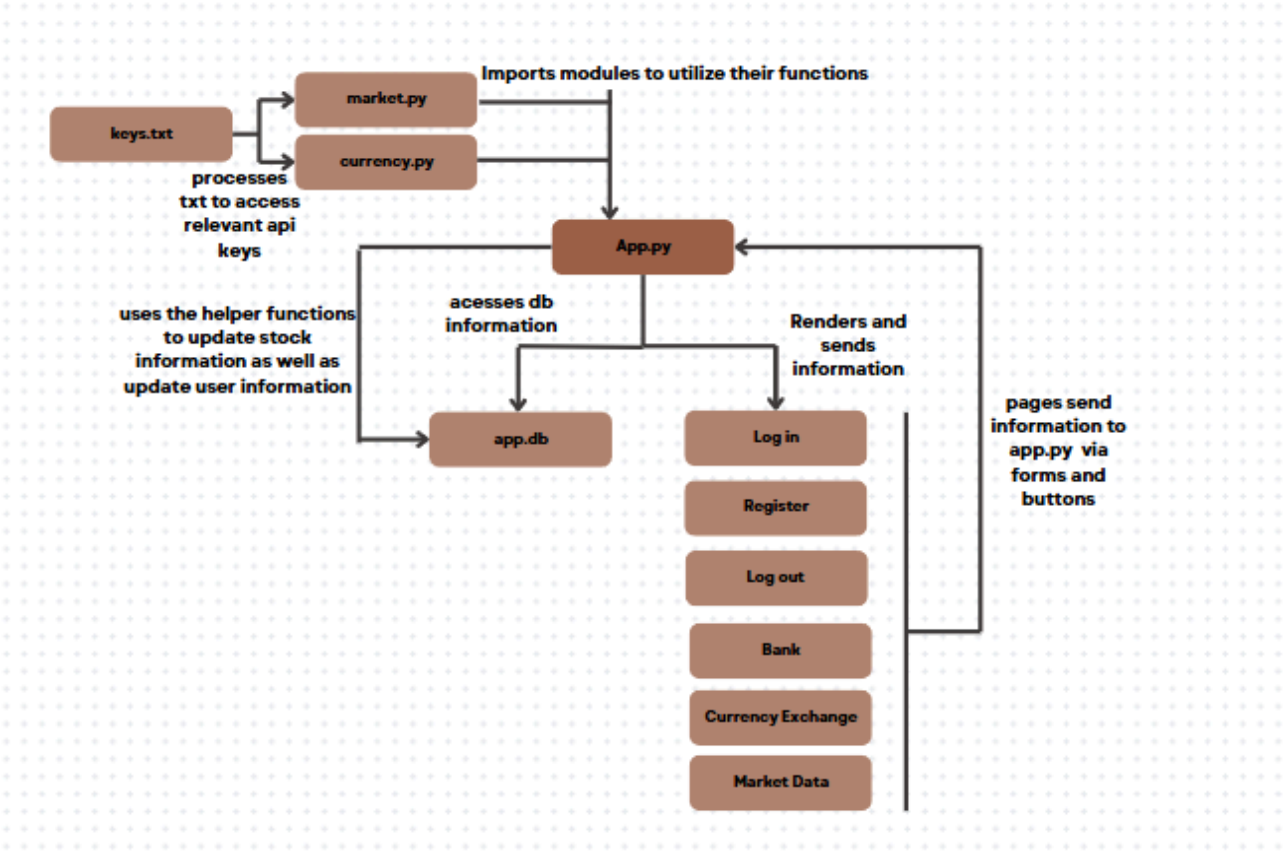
keys.txt

market.py

currency.py

Imports modules to utilize their functions

processes txt to access relevant api keys

App.py

uses the helper functions to update stock information as well as update user information

acesses db information

Renders and sends information

app.db

Log in

Register

Log out

Bank

Currency Exchange

Market Data

pages send information to app.py via forms and buttons